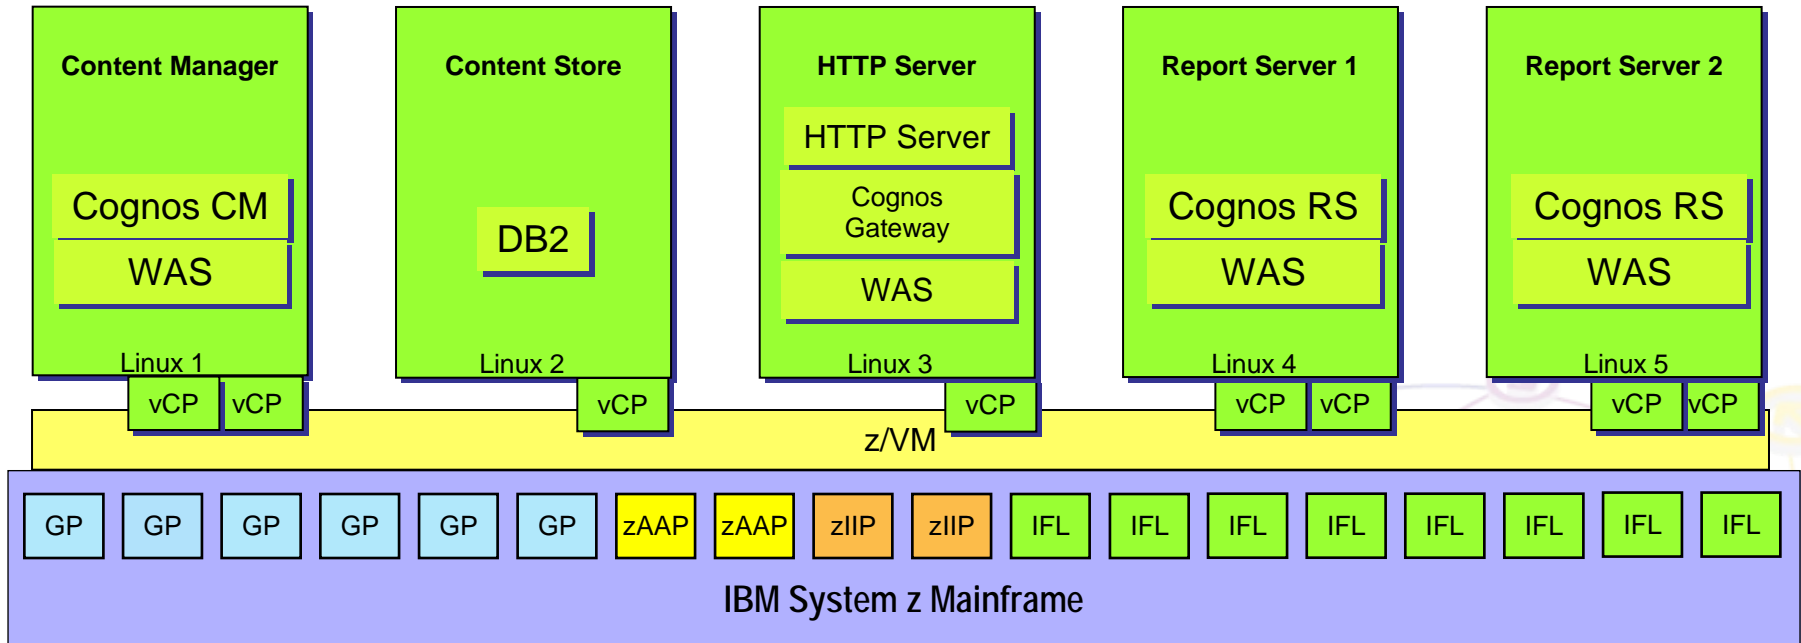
Content Manager

Cognos CM

WAS

Linux 1

vCP vCP

Content Store

DB2

Linux 2

vCP

HTTP Server

HTTP Server

Cognos Gateway

WAS

Linux 3

vCP

Report Server 1

Cognos RS

WAS

Linux 4

vCP vCP

Report Server 2

Cognos RS

WAS

Linux 5

vCP vCP

z/VM

GP GP GP GP GP GP zAAP zAAP zIIP zIIP IFL IFL IFL IFL IFL IFL IFL IFL

IBM System z Mainframe